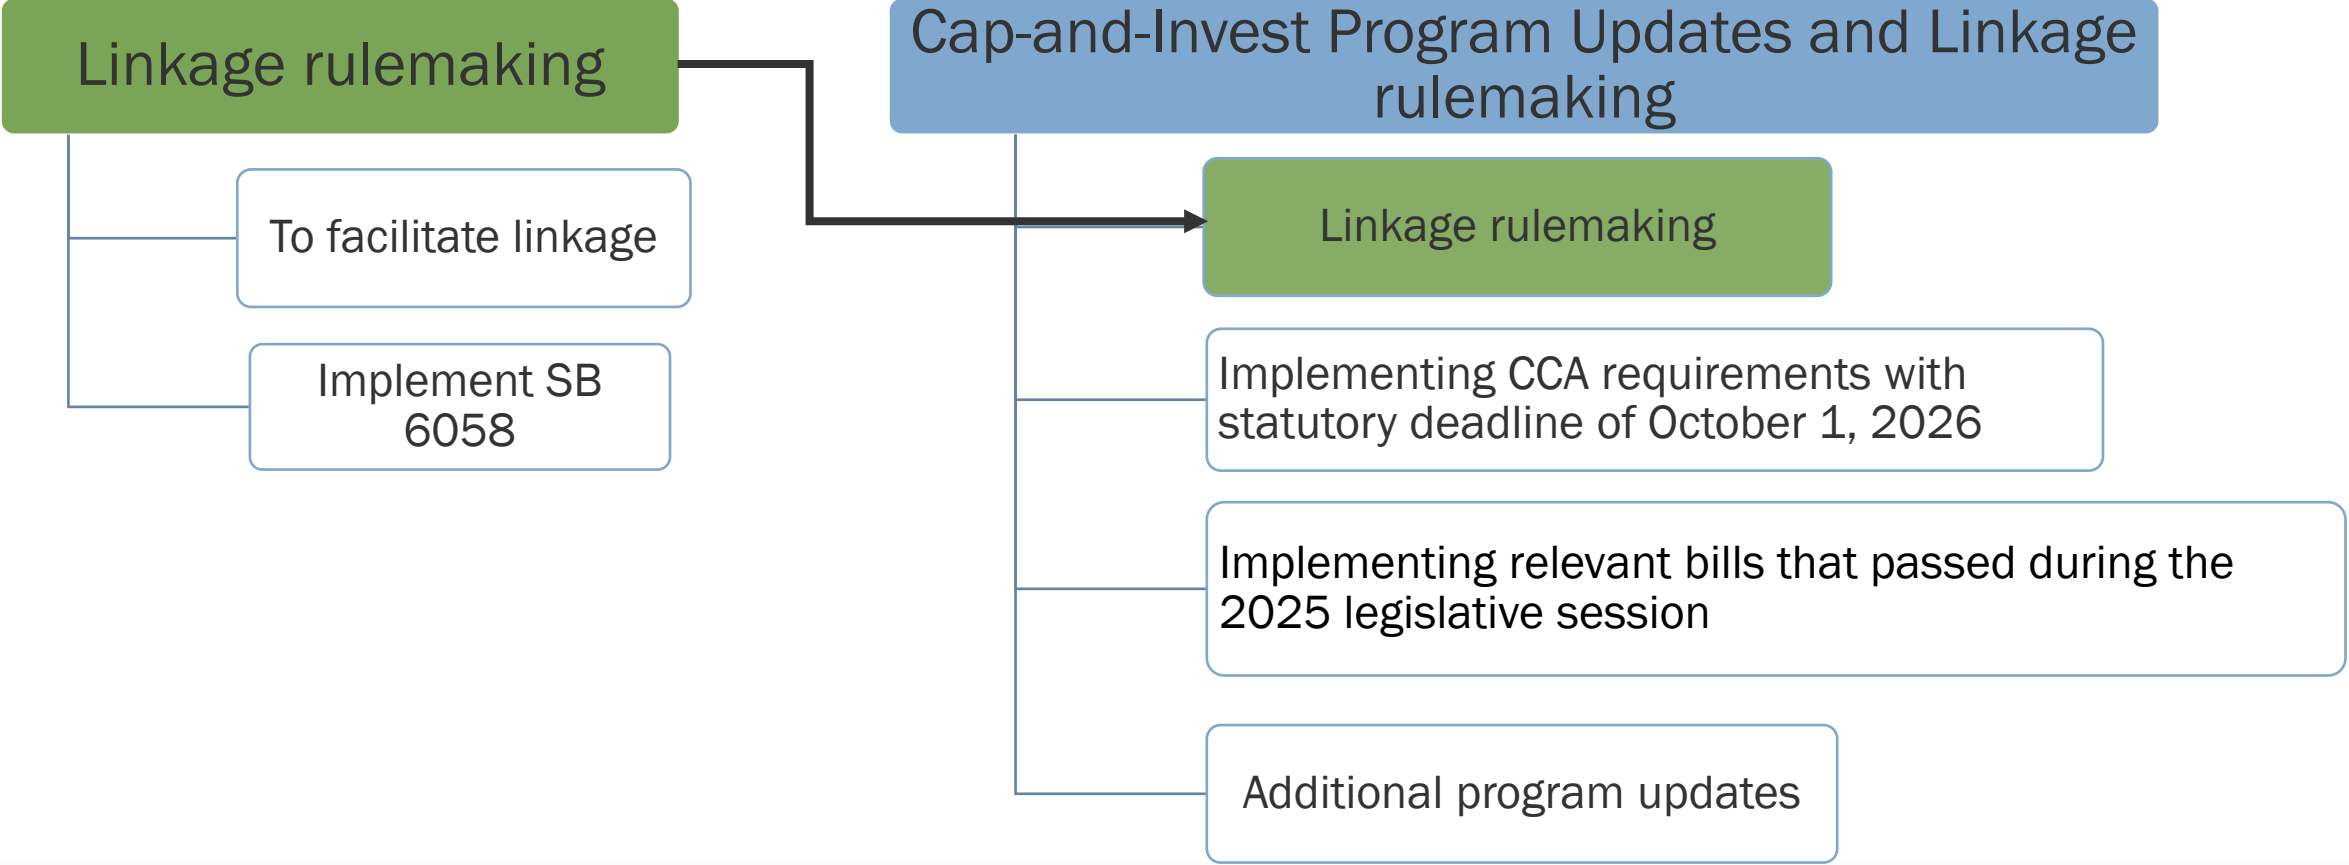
Linkage rulemaking

To facilitate linkage

Implement SB 6058

Cap-and-Invest Program Updates and Linkage rulemaking

Linkage rulemaking

Implementing CCA requirements with statutory deadline of October 1, 2026

Implementing relevant bills that passed during the 2025 legislative session

Additional program updates